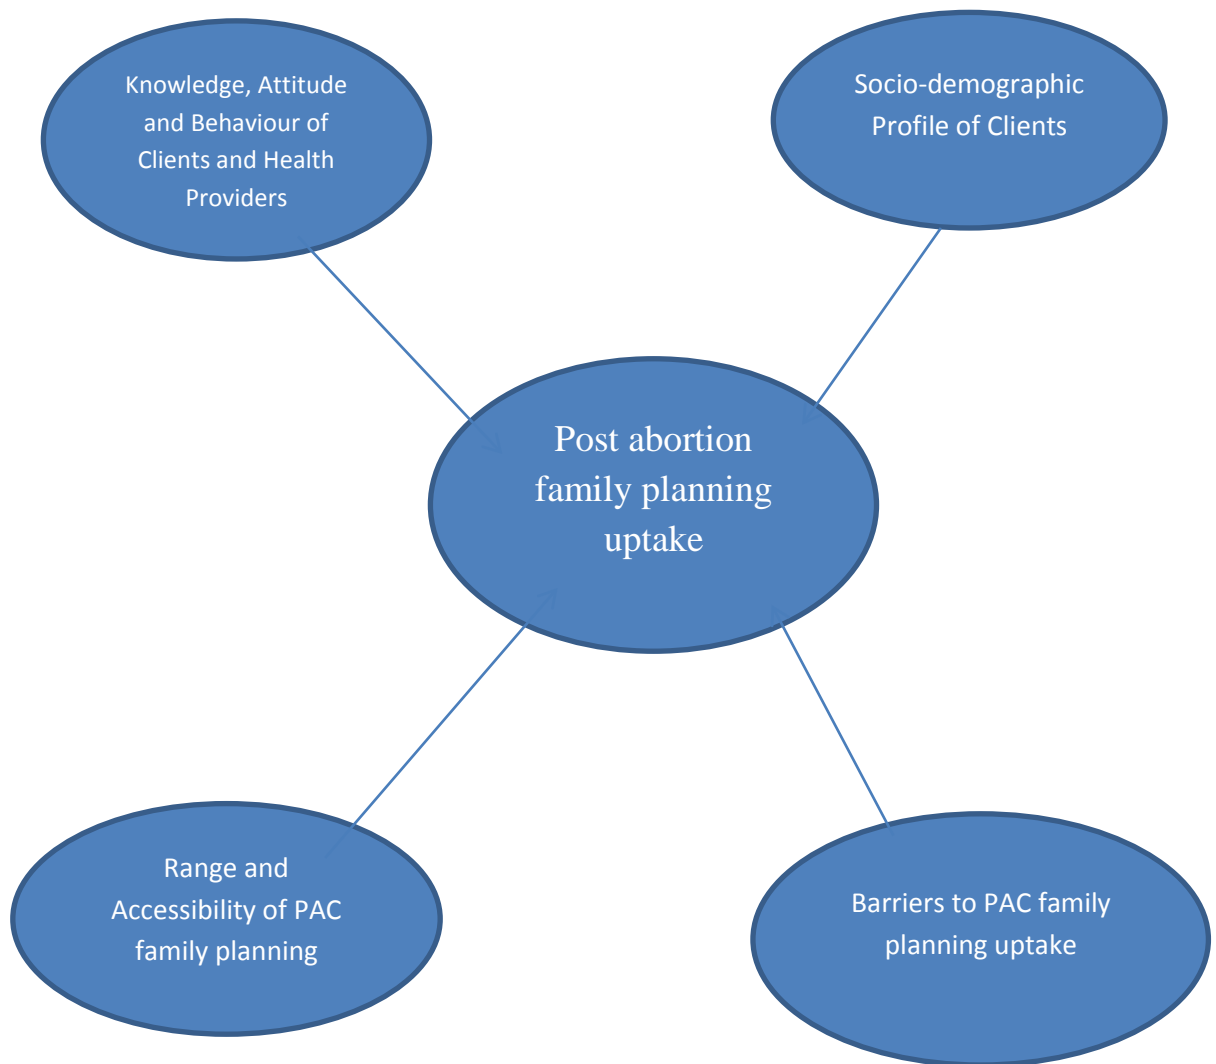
Knowledge, Attitude and Behaviour of Clients and Health Providers

Socio-demographic Profile of Clients

Post abortion family planning uptake

Range and Accessibility of PAC family planning

Barriers to PAC family planning uptake